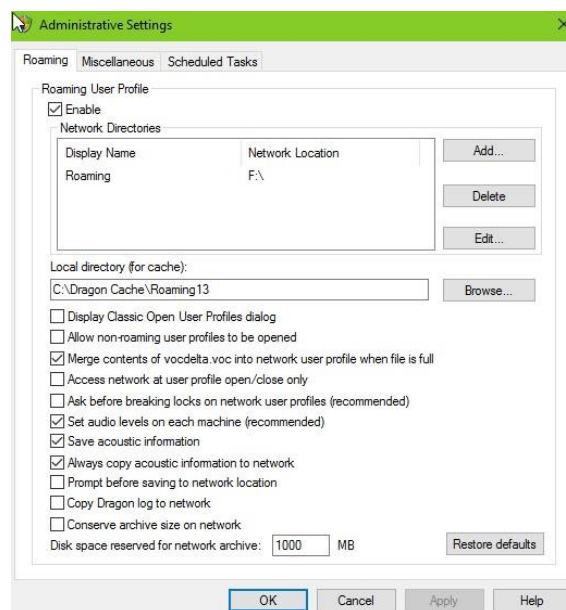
Administrative Settings

Roaming | Miscellaneous | Scheduled Tasks

Roaming User Profile

Enable

Network Directories

| Display Name | Network Location |
|---|---|
| Roaming | F:\ |

Add...

Delete

Edit...

Local directory (for cache):

C:\Dragon Cache\Roaming13

Browse...

Display Classic Open User Profiles dialog

Allow non-roaming user profiles to be opened

Merge contents of vocdelta.voc into network user profile when file is full

Access network at user profile open/close only

Ask before breaking locks on network user profiles (recommended)

Set audio levels on each machine (recommended)

Save acoustic information

Always copy acoustic information to network

Prompt before saving to network location

Copy Dragon log to network

Conserve archive size on network

Disk space reserved for network archive: 1000 MB

Restore defaults

OK | Cancel | Apply | Help